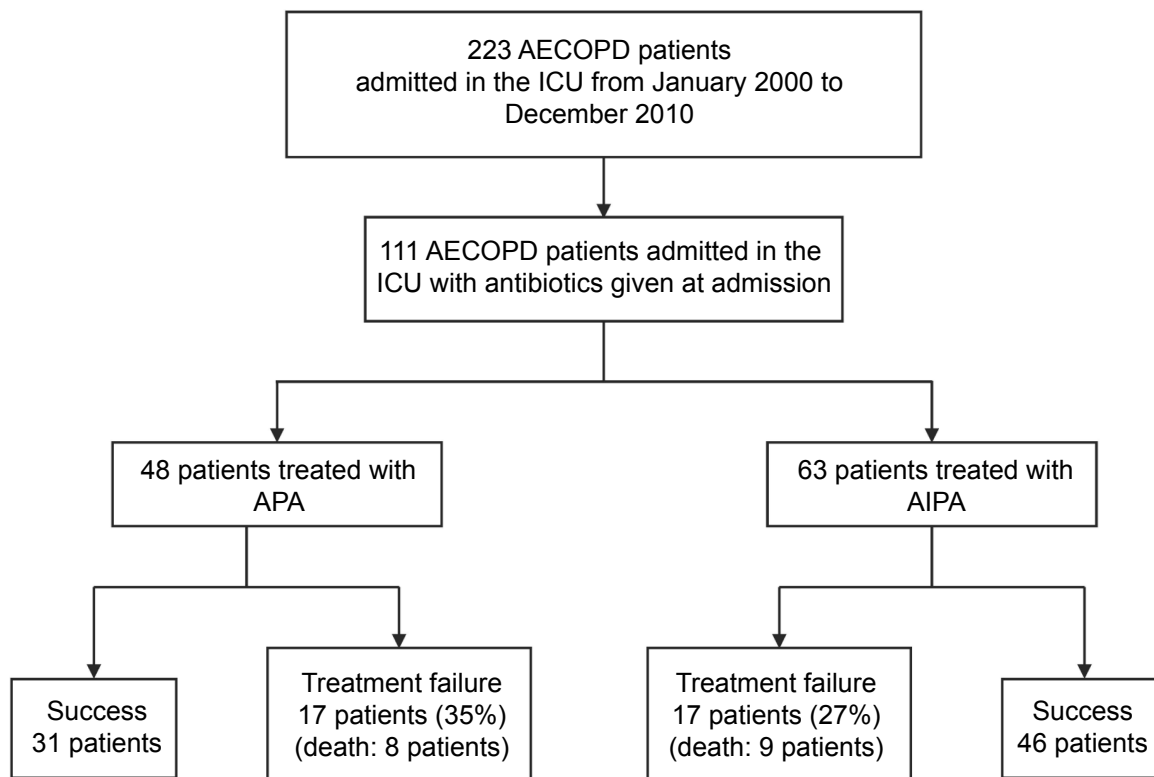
223 AECOPD patients admitted in the ICU from January 2000 to December 2010

111 AECOPD patients admitted in the ICU with antibiotics given at admission

48 patients treated with APA

63 patients treated with AIPA

Success 31 patients

Treatment failure 17 patients (35%) (death: 8 patients)

Treatment failure 17 patients (27%) (death: 9 patients)

Success 46 patients